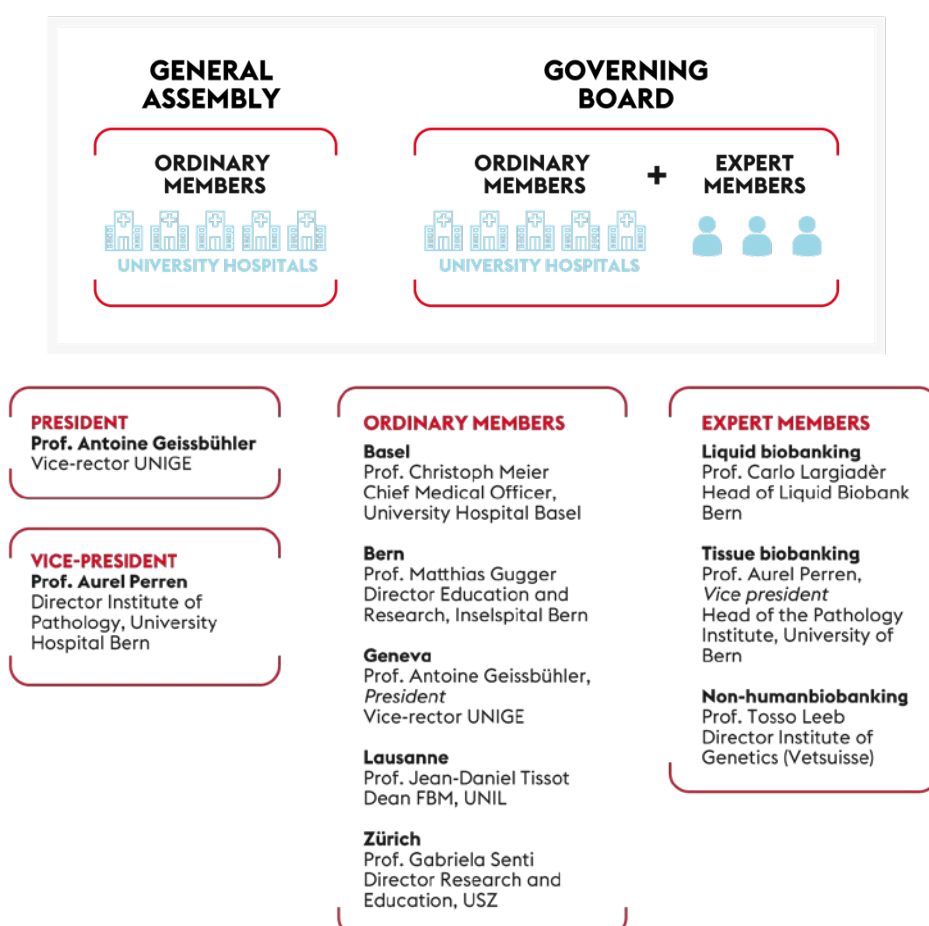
GENERAL ASSEMBLY

ORDINARY MEMBERS

UNIVERSITY HOSPITALS

GOVERNING BOARD

ORDINARY MEMBERS

UNIVERSITY HOSPITALS

+

EXPERT MEMBERS

PRESIDENT
Prof. Antoine Geissbühler
Vice-rector UNIGE

VICE-PRESIDENT
Prof. Aurel Perren
Director Institute of Pathology, University Hospital Bern

ORDINARY MEMBERS
Basel
Prof. Christoph Meier
Chief Medical Officer, University Hospital Basel

Bern
Prof. Matthias Gugger
Director Education and Research, Inselspital Bern

Geneva
Prof. Antoine Geissbühler, *President*
Vice-rector UNIGE

Lausanne
Prof. Jean-Daniel Tissot
Dean FBM, UNIL

Zürich
Prof. Gabriela Senti
Director Research and Education, USZ

EXPERT MEMBERS
Liquid biobanking
Prof. Carlo Largiadèr
Head of Liquid Biobank Bern

Tissue biobanking
Prof. Aurel Perren, *Vice president*
Head of the Pathology Institute, University of Bern

Non-humanbiobanking
Prof. Tosso Leeb
Director Institute of Genetics (Vetsuisse)